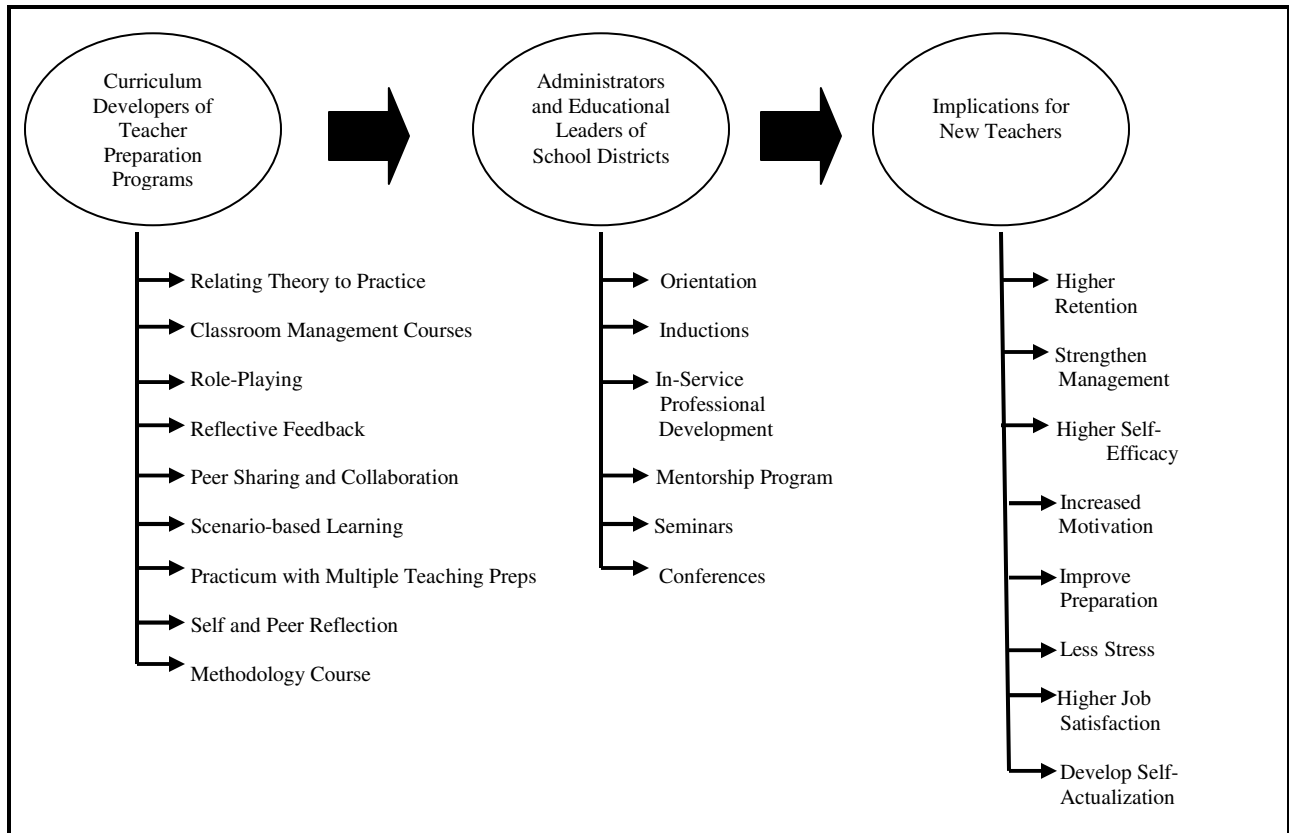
Curriculum Developers of Teacher Preparation Programs

Administrators and Educational Leaders of School Districts

Implications for New Teachers

Relating Theory to Practice

Classroom Management Courses

Role-Playing

Reflective Feedback

Peer Sharing and Collaboration

Scenario-based Learning

Practicum with Multiple Teaching Preps

Self and Peer Reflection

Methodology Course

Orientation

Inductions

In-Service Professional Development

Mentorship Program

Seminars

Conferences

Higher Retention

Strengthen Management

Higher Self-Efficacy

Increased Motivation

Improve Preparation

Less Stress

Higher Job Satisfaction

Develop Self-Actualization